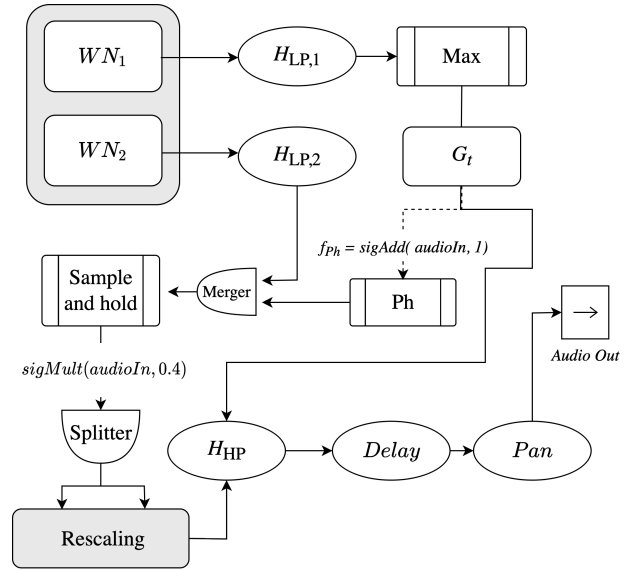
$WN_1$

$WN_2$

$H_{\text{LP},1}$

Max

$H_{\text{LP},2}$

$G_t$

$f_{Ph}$ = *sigAdd( audioIn, 1)*

Sample and hold

Merger

Ph

$\rightarrow$

*Audio Out*

$sigMult(audioIn, 0.4)$

Splitter

$H_{\text{HP}}$

$Delay$

$Pan$

Rescaling